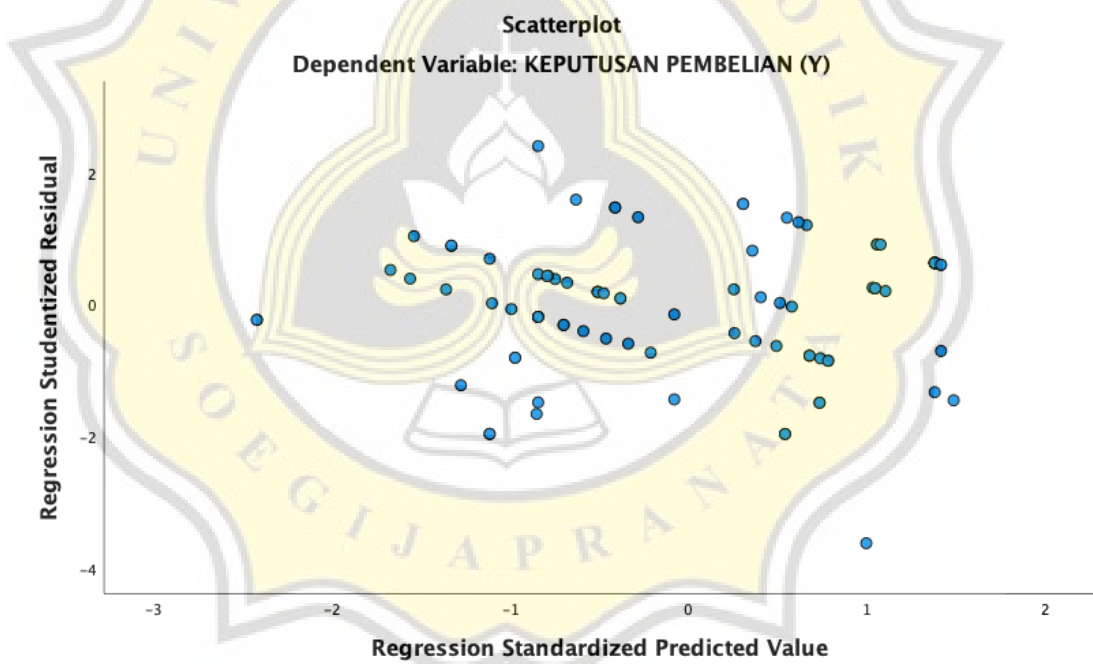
Scatterplot

Dependent Variable: KEPUTUSAN PEMBELIAN (Y)

Regression Studentized Residual

2

0

-2

-4

-3

-2

-1

0

1

2

Regression Standardized Predicted Value

UNIVERSITAS KATOLIK SOEGIJAPRANATA